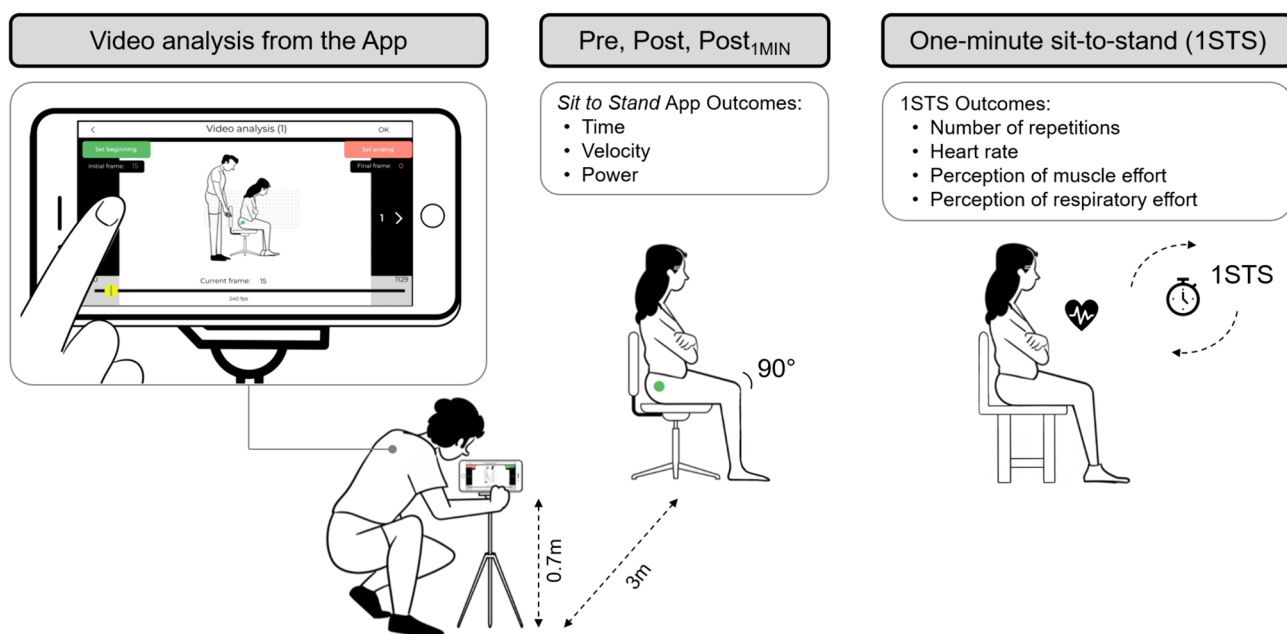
Video analysis from the App

<
Video analysis (1)
OK
Set beginning
Set ending
Initial frame: 15
Final frame: 0
1 >
Current frame: 15
1129
240 fps

Pre, Post, Post$_{1MIN}$

*Sit to Stand* App Outcomes:
• Time
• Velocity
• Power

90°

0.7m

3m

One-minute sit-to-stand (1STS)

1STS Outcomes:
• Number of repetitions
• Heart rate
• Perception of muscle effort
• Perception of respiratory effort

1STS